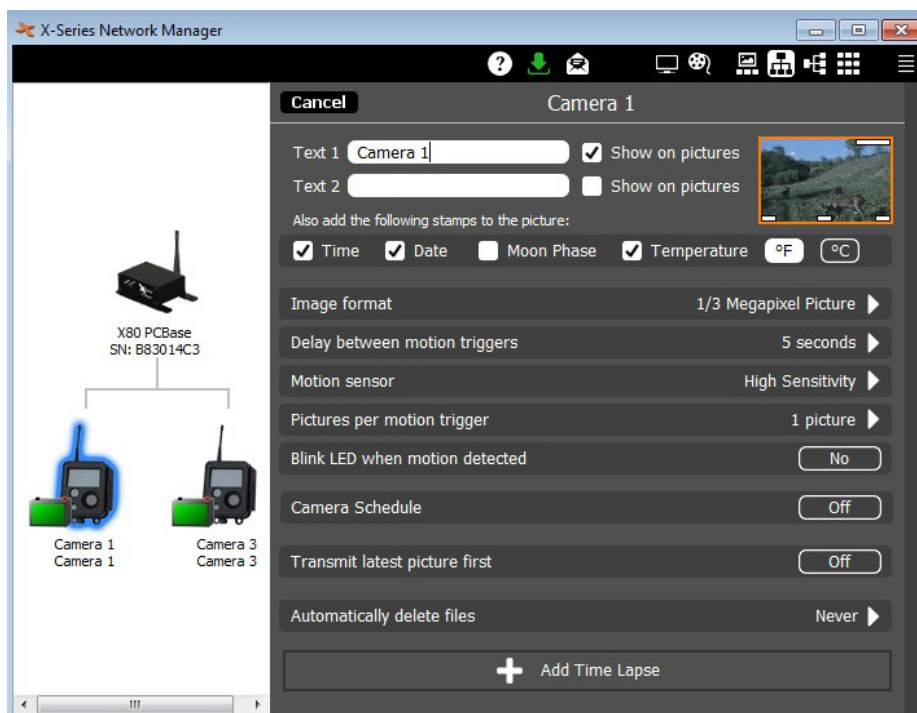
X-Series Network Manager

Cancel
Camera 1

Text 1 Camera 1
Show on pictures
Text 2
Show on pictures
Also add the following stamps to the picture:
Time Date Moon Phase Temperature °F °C

X80 PCBase
SN: B83014C3

Image format 1/3 Megapixel Picture
Delay between motion triggers 5 seconds
Motion sensor High Sensitivity
Pictures per motion trigger 1 picture
Blink LED when motion detected No
Camera Schedule Off
Transmit latest picture first Off
Automatically delete files Never
Add Time Lapse

Camera 1
Camera 1
Camera 3
Camera 3